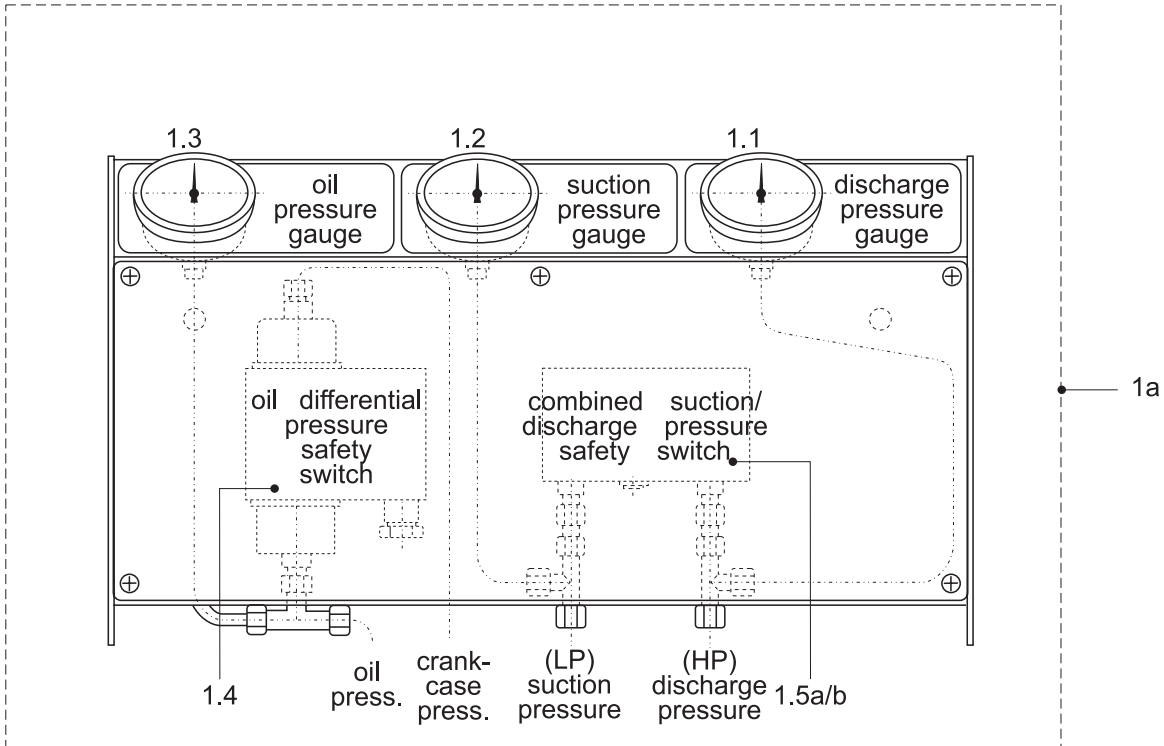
1.3

oil pressure gauge

1.2

suction pressure gauge

1.1

discharge pressure gauge

1a

oil differential pressure safety switch

combined discharge safety

suction/ pressure switch

1.4

oil press.

crankcase press.

(LP) suction pressure

(HP) discharge pressure

1.5a/b